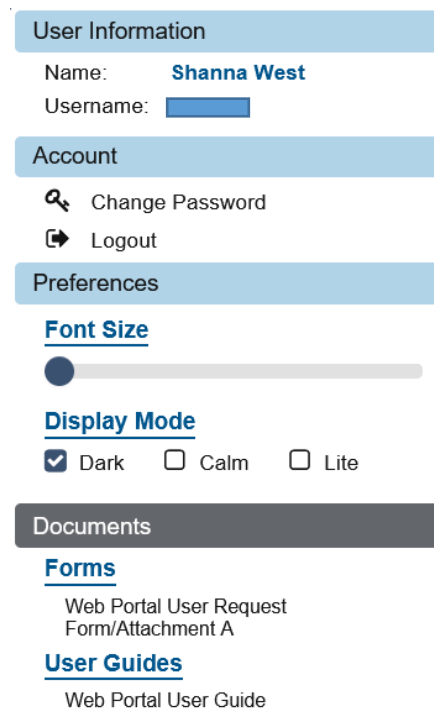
User Information

Name: Shanna West

Username: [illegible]

Account

Change Password

Logout

Preferences

Font Size

Display Mode

Dark Calm Lite

Documents

Forms

Web Portal User Request Form/Attachment A

User Guides

Web Portal User Guide